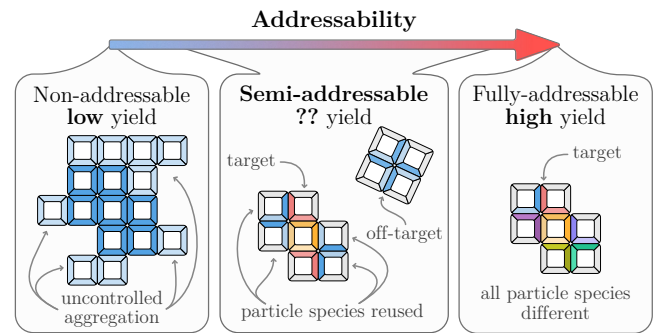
Addressability

Non-addressable
low yield

uncontrolled aggregation

Semi-addressable
?? yield

target

off-target

particle species reused

Fully-addressable
high yield

target

all particle species different